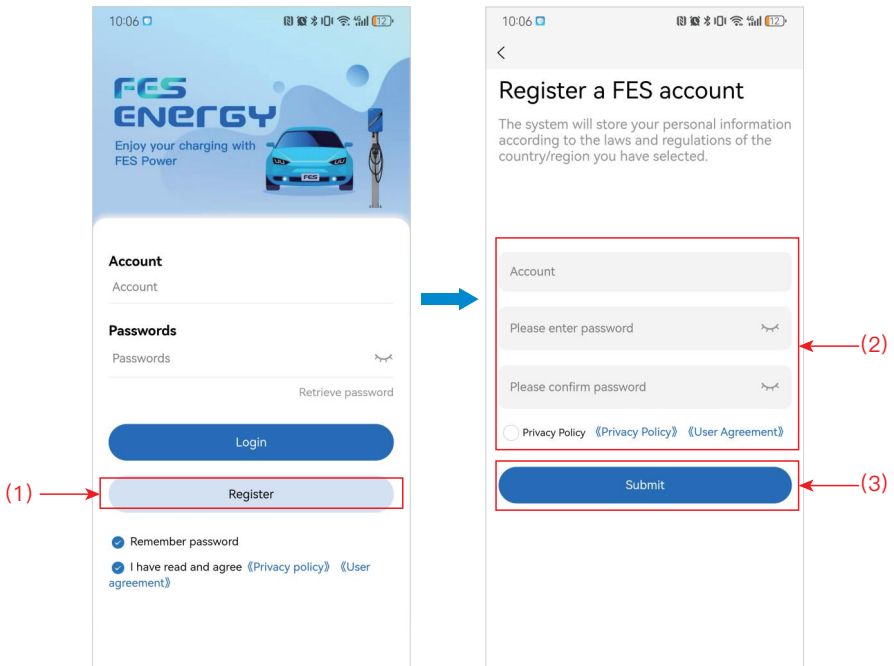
10:06

FES ENERGY

Enjoy your charging with FES Power

FES

Account

Account

Passwords

Passwords

Retrieve password

Login

(1)

Register

Remember password

I have read and agree 《Privacy policy》 《User agreement》

10:06

<

Register a FES account

The system will store your personal information according to the laws and regulations of the country/region you have selected.

Account

Please enter password

Please confirm password

Privacy Policy 《Privacy Policy》 《User Agreement》

(2)

Submit

(3)